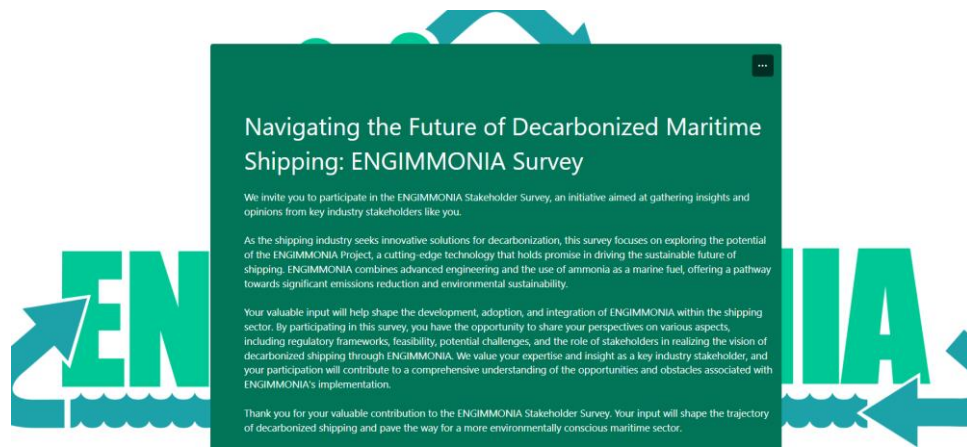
...

Navigating the Future of Decarbonized Maritime Shipping: ENGIMMONIA Survey

We invite you to participate in the ENGIMMONIA Stakeholder Survey, an initiative aimed at gathering insights and opinions from key industry stakeholders like you.

As the shipping industry seeks innovative solutions for decarbonization, this survey focuses on exploring the potential of the ENGIMMONIA Project, a cutting-edge technology that holds promise in driving the sustainable future of shipping. ENGIMMONIA combines advanced engineering and the use of ammonia as a marine fuel, offering a pathway towards significant emissions reduction and environmental sustainability.

Your valuable input will help shape the development, adoption, and integration of ENGIMMONIA within the shipping sector. By participating in this survey, you have the opportunity to share your perspectives on various aspects, including regulatory frameworks, feasibility, potential challenges, and the role of stakeholders in realizing the vision of decarbonized shipping through ENGIMMONIA. We value your expertise and insight as a key industry stakeholder, and your participation will contribute to a comprehensive understanding of the opportunities and obstacles associated with ENGIMMONIA's implementation.

Thank you for your valuable contribution to the ENGIMMONIA Stakeholder Survey. Your input will shape the trajectory of decarbonized shipping and pave the way for a more environmentally conscious maritime sector.

EN

IA